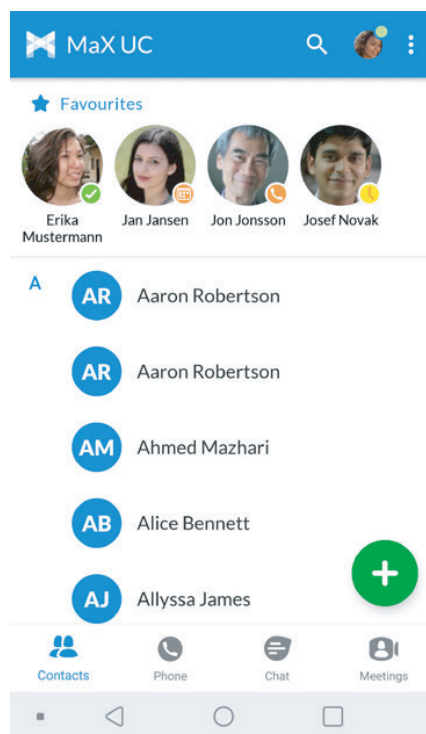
MaX UC

Favourites

Erika Mustermann

Jan Jansen

Jon Jonsson

Josef Novak

A

AR Aaron Robertson

AR Aaron Robertson

AM Ahmed Mazhari

AB Alice Bennett

AJ Allyssa James

+

Contacts

Phone

Chat

Meetings